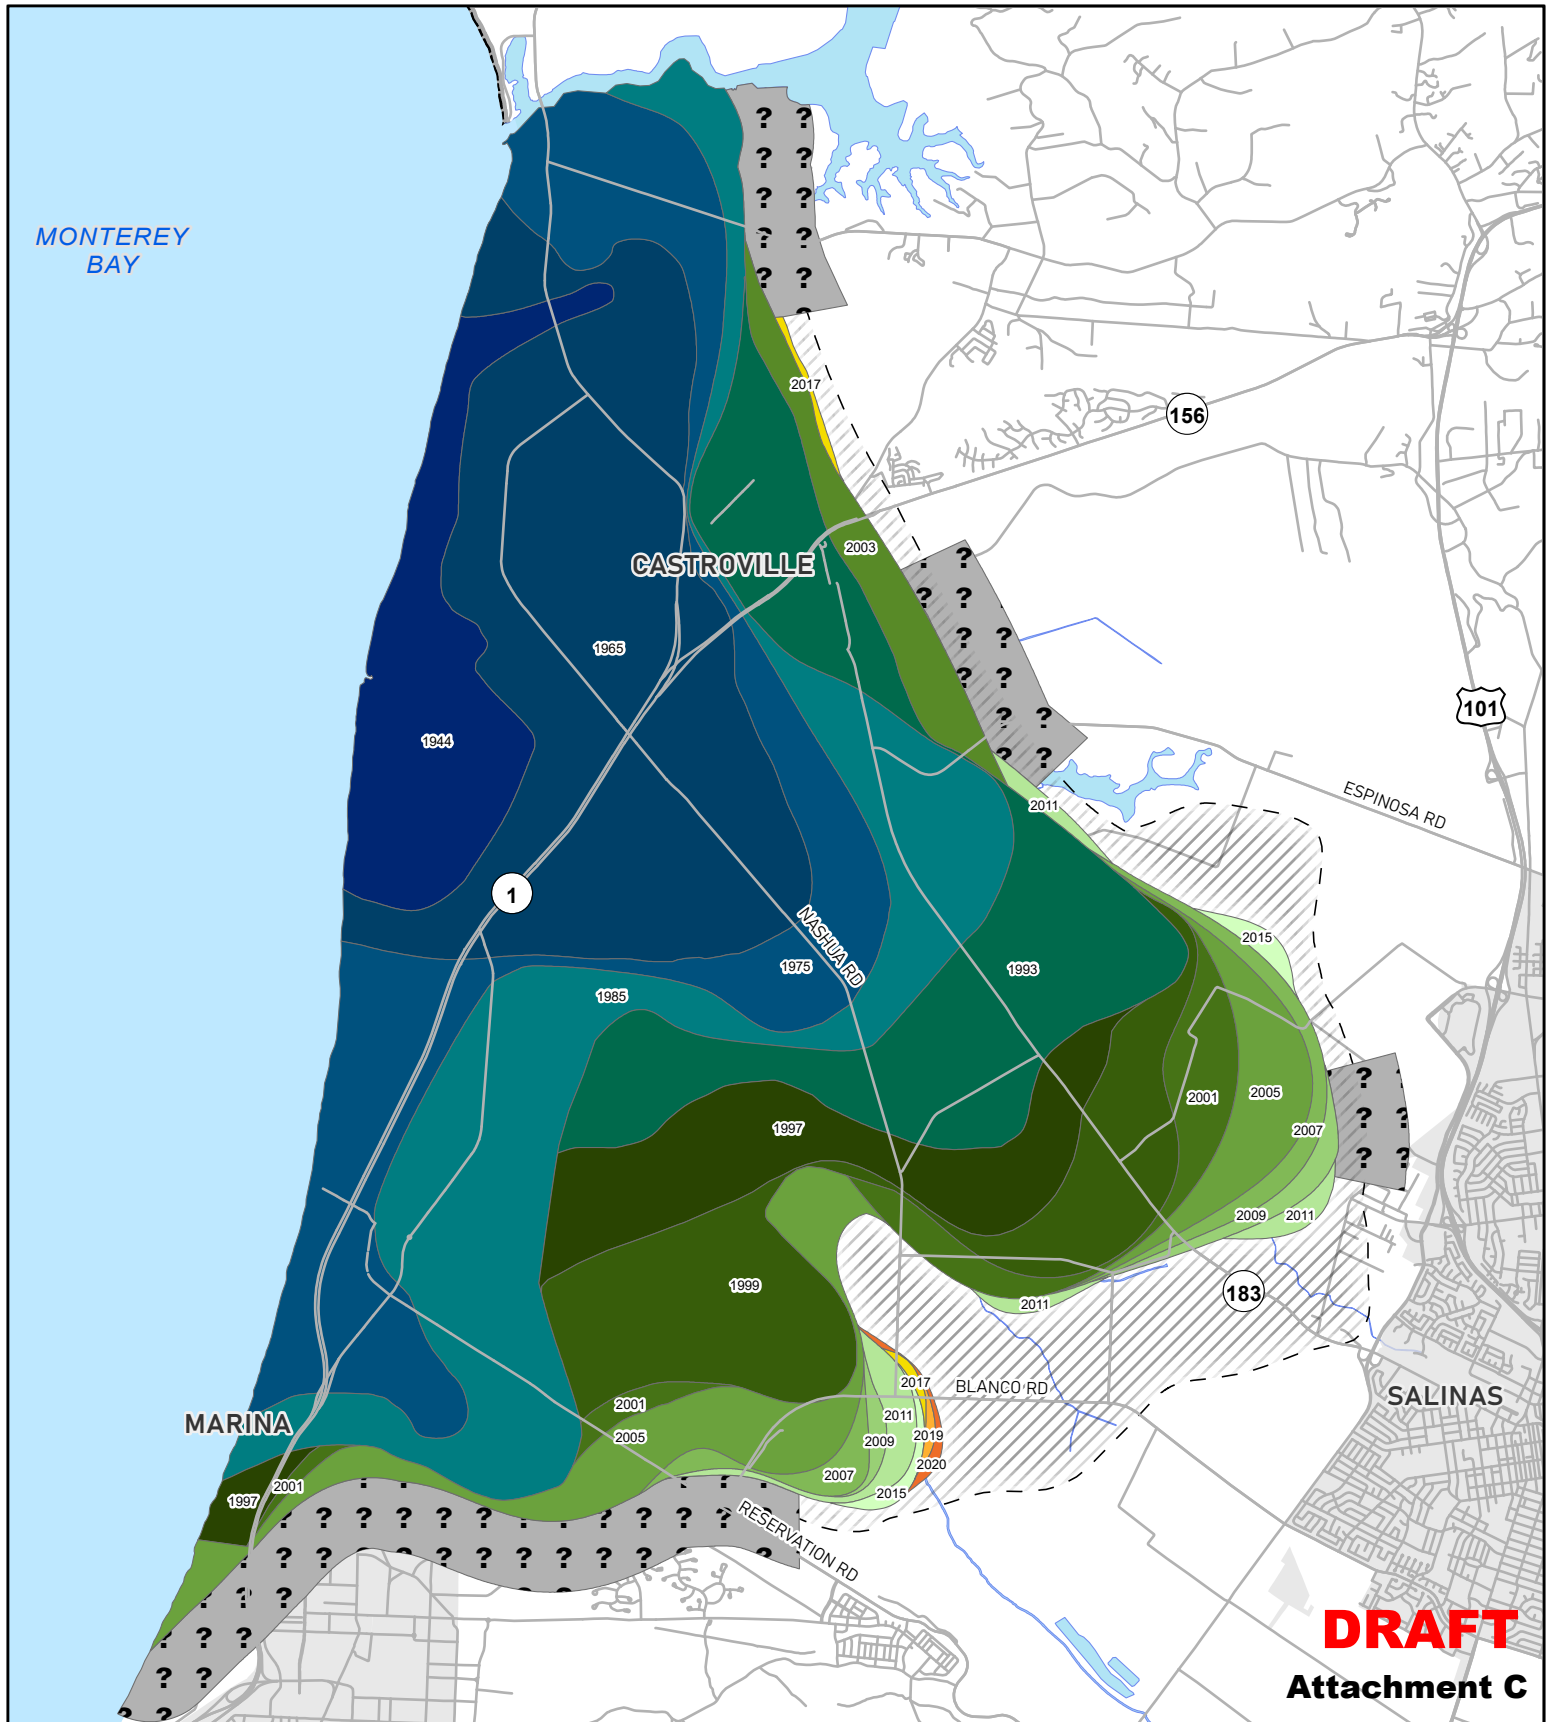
MONTEREY BAY

? ? ? ? ? ? ? ? ? ?

2017

156

CASTROVILLE

2003

? ? ? ? ? ? ? ? ? ?

1965

1944

101

2011

ESPINOSA RD

1

NASHUA RD

1975

1993

2015

1985

2001

2005

2007

? ? ? ? ? ?

1997

2009

2011

1999

183

2011

2017

BLANCO RD

SALINAS

2011

MARINA

2001

2005

2019

2009

2020

2007

2015

2001

1997

RESERVATION RD

? ? ? ? ? ? ? ? ? ? ? ? ? ? ? ? ? ? ? ? ? ? ? ? ? ? ? ? ? ? ?

DRAFT

Attachment C